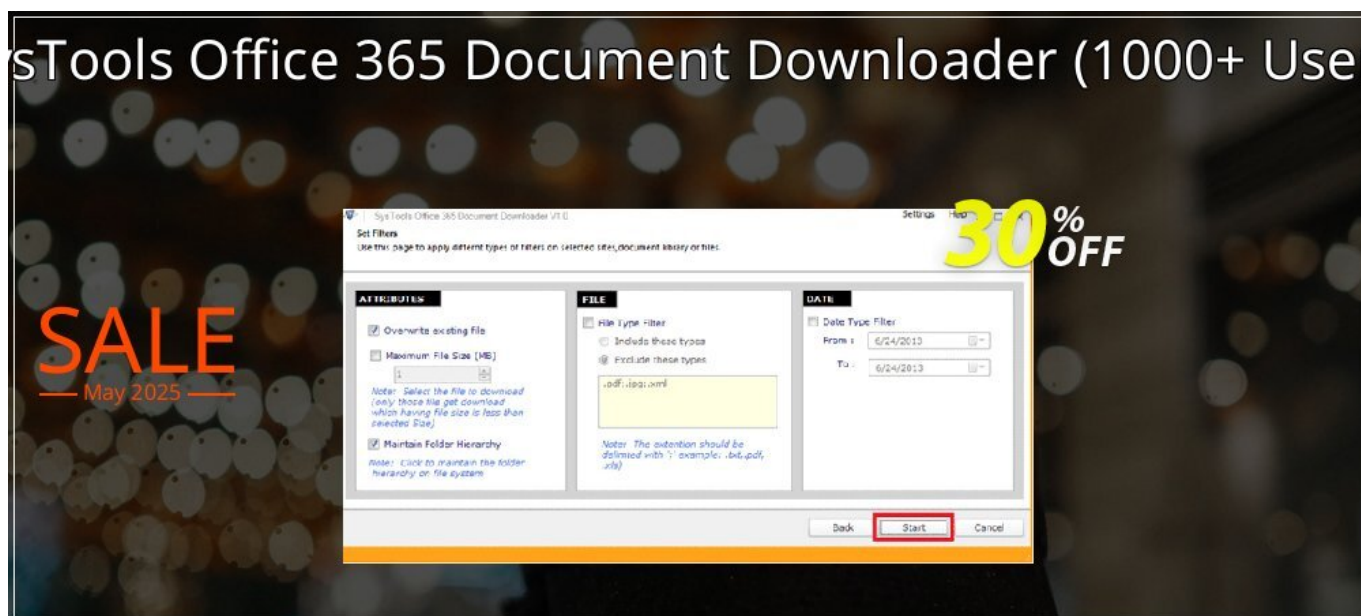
sTools Office 365 Document Downloader (1000+ Use

SALE
May 2025

SysTools Office 365 Document Downloader V1.0
Settings Help
30% OFF

Set Filters
Use this page to apply different types of filters on selected sites,document library or files.

ATTRIBUTES
Over-write existing file
Maximum File Size [MB]
1
Note: Select the file to download (only those file get download which having file size is less than selected Size)
Maintain Folder Hierarchy
Note: Click to maintain the folder hierarchy on file system

FILE
File Type Filter
Include these types
Exclude these types
.pdf;.jpg;.xml
Note: The extention should be delimited with ';' example: .txt;.pdf;.xls)

DATE
Date Type Filter
From : 6/24/2013
To : 6/24/2013

Back Start Cancel